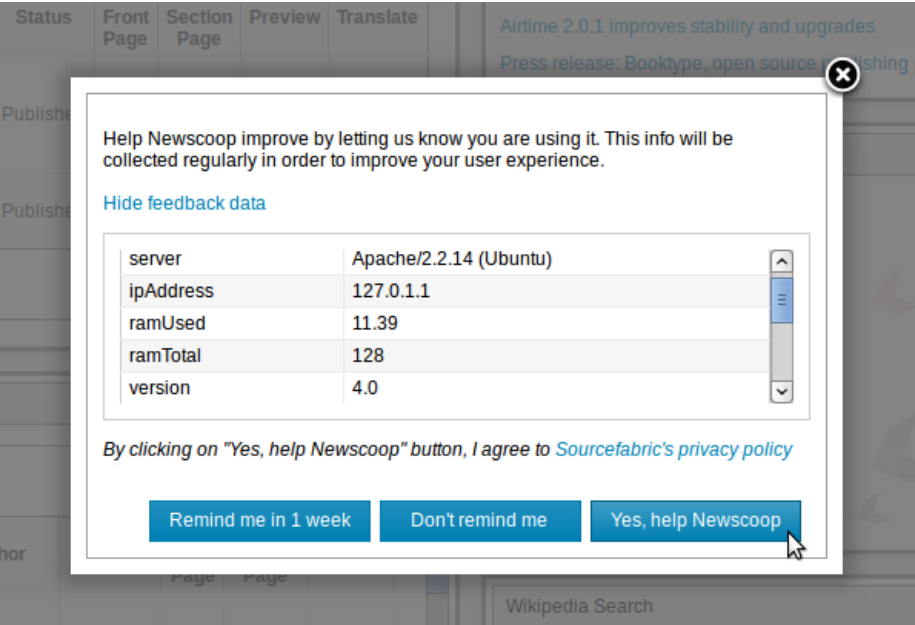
Status | Front Page | Section Page | Preview | Translate

Airtime 2.0.1 improves stability and upgrades

Press release: Booktype, open source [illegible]ishing

Publishe

Publishe

hor

Page | Page

Wikipedia Search

Help Newscoop improve by letting us know you are using it. This info will be collected regularly in order to improve your user experience.

Hide feedback data

| | |
|---|---|
| server | Apache/2.2.14 (Ubuntu) |
| ipAddress | 127.0.1.1 |
| ramUsed | 11.39 |
| ramTotal | 128 |
| version | 4.0 |

By clicking on "Yes, help Newscoop" button, I agree to Sourcefabric's privacy policy

Remind me in 1 week

Don't remind me

Yes, help Newscoop